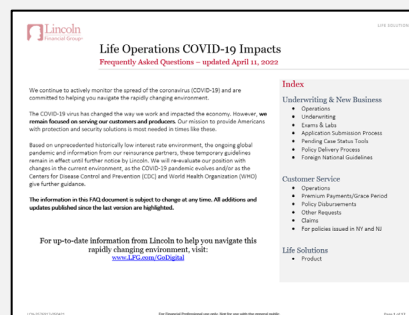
Lincoln Financial Group

LIFE SOLUTIONS

Life Operations COVID-19 Impacts

Frequently Asked Questions – updated April 11, 2022

We continue to actively monitor the spread of the coronavirus (COVID-19) and are committed to helping you navigate the rapidly changing environment.

The COVID-19 virus has changed the way we work and impacted the economy. However, we remain focused on serving our customers and producers. Our mission to provide Americans with protection and security solutions is most needed in times like these.

Based on unprecedented historically low interest rate environment, the ongoing global pandemic and information from our reinsurance partners, these temporary guidelines remain in effect until further notice by Lincoln. We will re-evaluate our position with changes in the current environment, as the COVID-19 pandemic evolves and/or as the Centers for Disease Control and Prevention (CDC) and World Health Organization (WHO) give further guidance.

The information in this FAQ document is subject to change at any time. All additions and updates published since the last version are highlighted.

For up-to-date information from Lincoln to help you navigate this rapidly changing environment, visit:
www.LFG.com/GoDigital

Index

Underwriting & New Business
- Operations
- Underwriting
- Exams & Labs
- Application Submission Process
- Pending Case Status Tools
- Policy Delivery Process
- Foreign National Guidelines

Customer Service
- Operations
- Premium Payments/Grace Period
- Policy Disbursements
- Other Requests
- Claims
- For policies issued in NY and NJ

Life Solutions
- Product

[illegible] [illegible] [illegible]